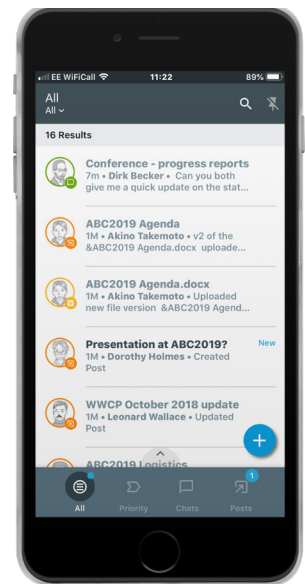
EE WiFiCall 11:22 89%

All
All

16 Results

Conference - progress reports
7m • Dirk Becker • Can you both give me a quick update on the stat...

ABC2019 Agenda
1M • Akino Takemoto • v2 of the &ABC2019 Agenda.docx uploade...

ABC2019 Agenda.docx
1M • Akino Takemoto • Uploaded new file version &ABC2019 Agenda...

Presentation at ABC2019?
New
1M • Dorothy Holmes • Created Post

WWCP October 2018 update
1M • Leonard Wallace • Updated Post

ABC2019 Logistics

+

All Priority Chats Posts
1